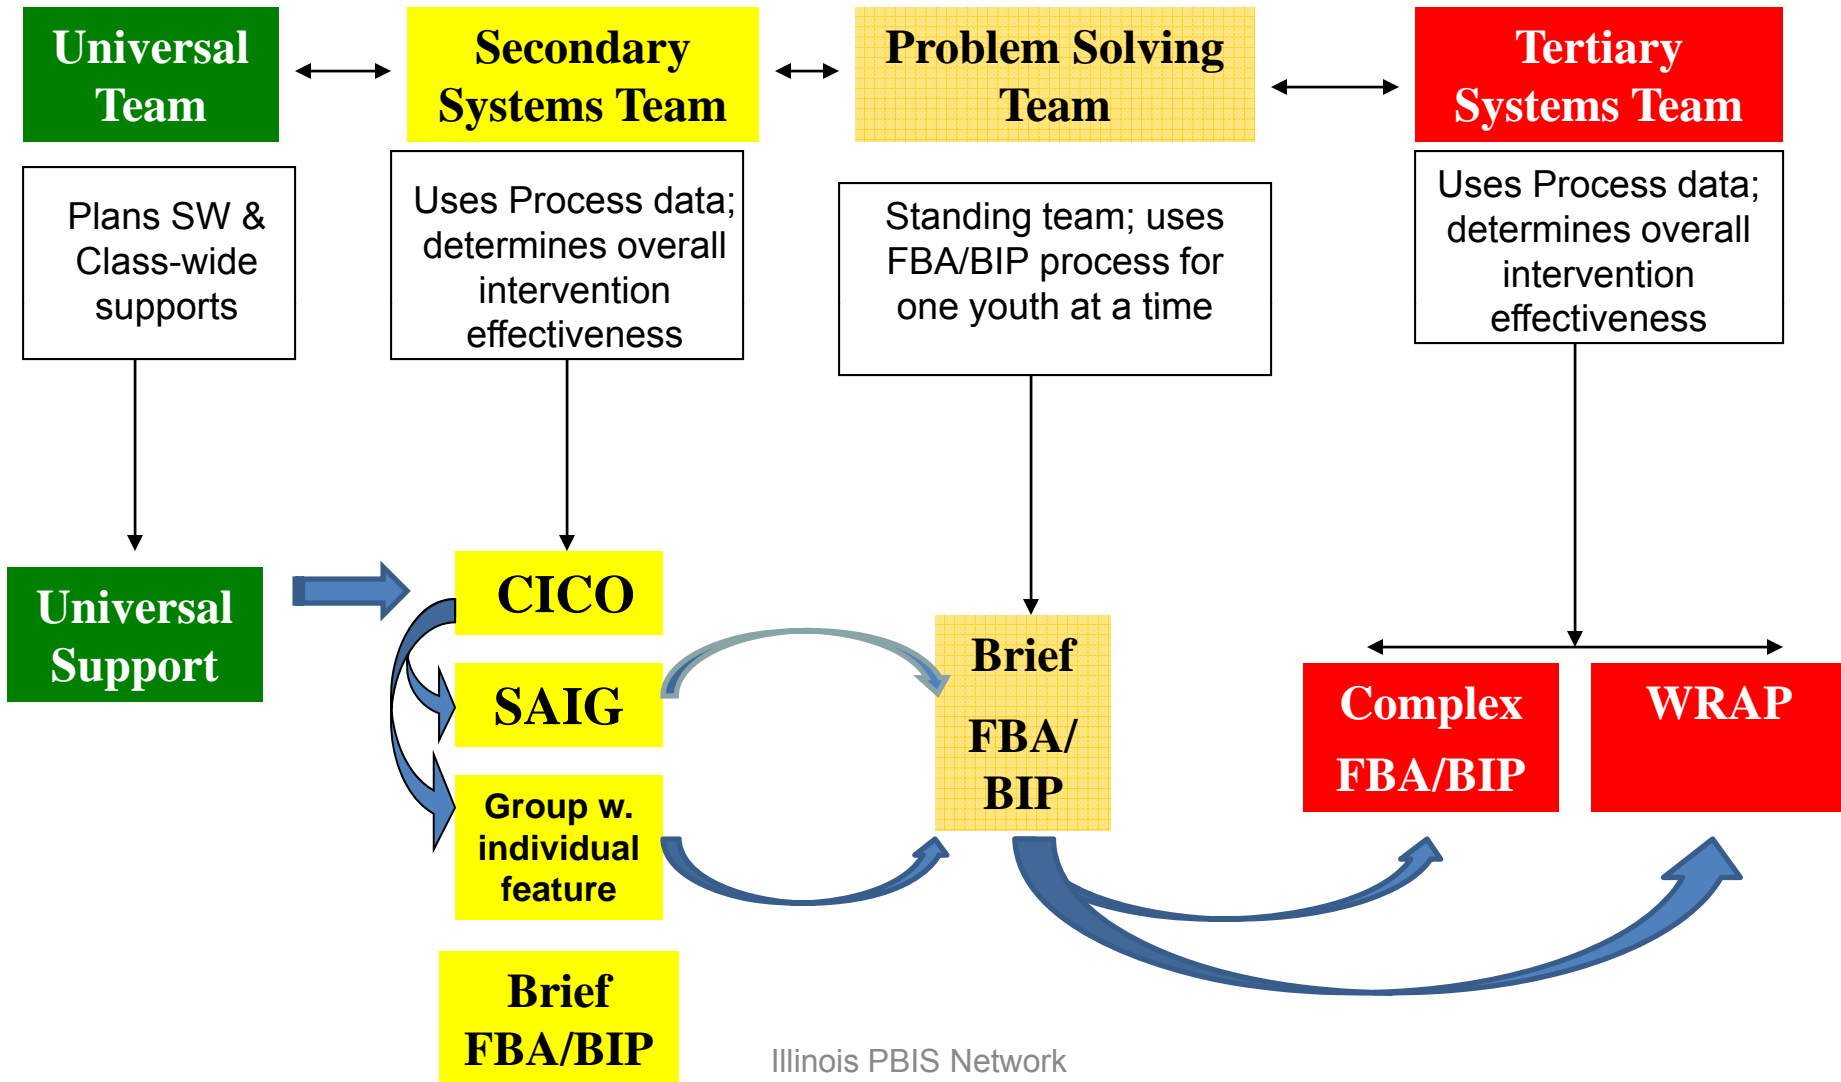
Universal Team

Secondary Systems Team

Problem Solving Team

Tertiary Systems Team

Plans SW & Class-wide supports

Uses Process data; determines overall intervention effectiveness

Standing team; uses FBA/BIP process for one youth at a time

Uses Process data; determines overall intervention effectiveness

Universal Support

CICO

SAIG

Group w. individual feature

Brief FBA/BIP

Brief FBA/ BIP

Complex FBA/BIP

WRAP

Illinois PBIS Network